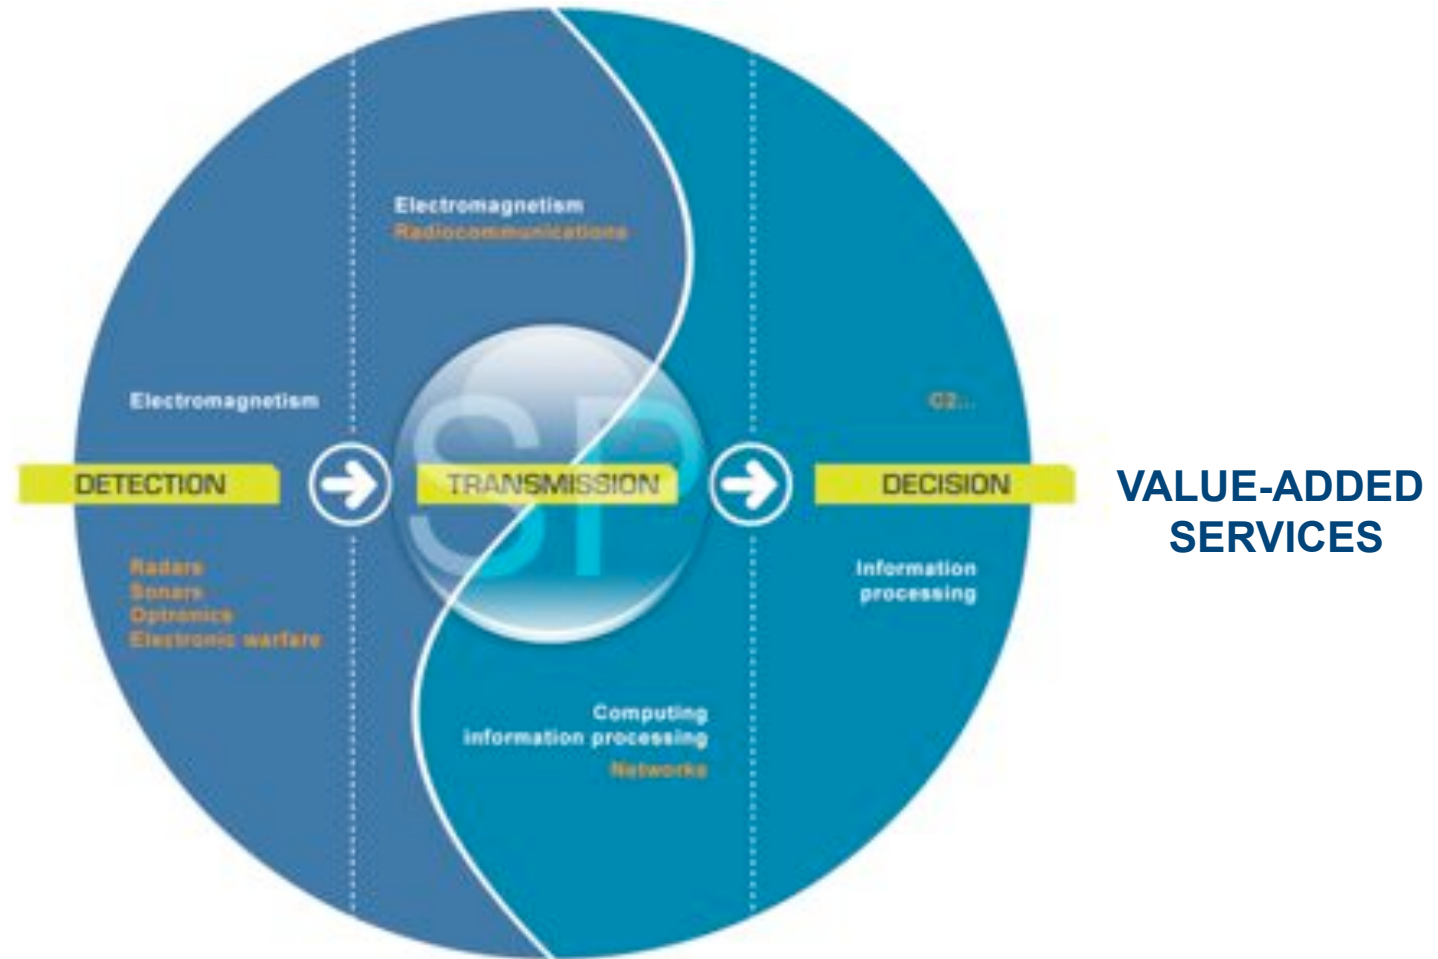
Electromagnetism
Radiocommunications

Electromagnetism

C2...

DETECTION

TRANSMISSION

SP

DECISION

VALUE-ADDED SERVICES

Radars
Sonars
Optronics
Electronic warfare

Information processing

Computing
information processing
Networks